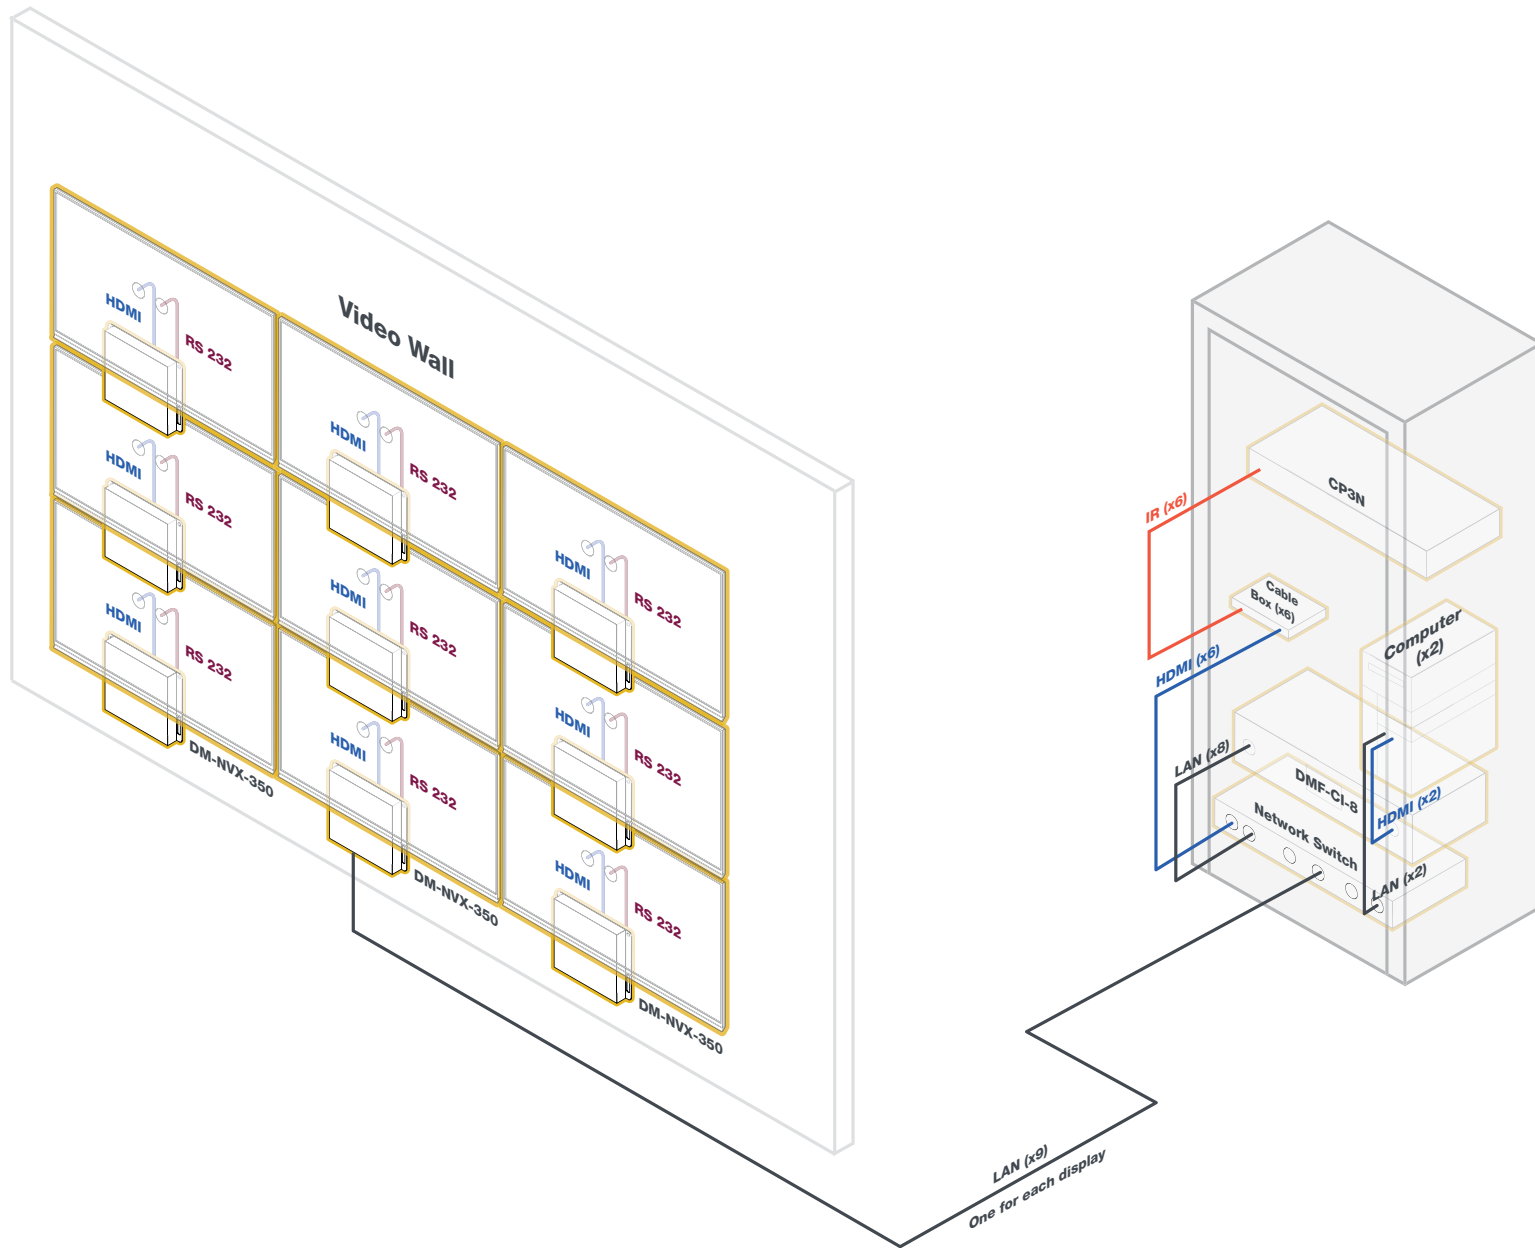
Video Wall

HDMI
RS 232
HDMI
RS 232
HDMI
RS 232
DM-NVX-350

HDMI
RS 232
HDMI
RS 232
HDMI
RS 232
DM-NVX-350

HDMI
RS 232
HDMI
RS 232
HDMI
RS 232
DM-NVX-350

CP3N
IR (x6)
Cable Box (x6)
HDMI (x6)
Computer (x2)
LAN (x8)
DMF-CI-8
HDMI (x2)
Network Switch
LAN (x2)

LAN (x9)
One for each display